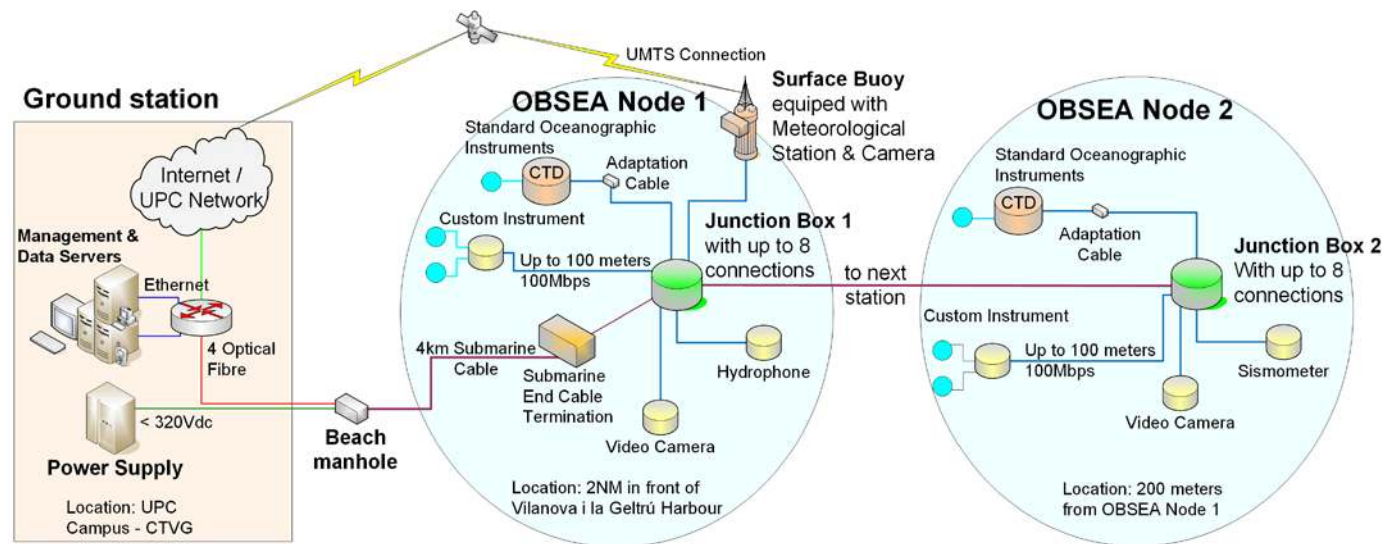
UMTS Connection

Ground station

Internet / UPC Network

Management & Data Servers

Ethernet

4 Optical Fibre

< 320Vdc

Power Supply

Location: UPC Campus - CTVG

Beach manhole

OBSEA Node 1

Standard Oceanographic Instruments

CTD

Adaptation Cable

Custom Instrument

Up to 100 meters 100Mbps

Surface Buoy equiped with Meteorological Station & Camera

Junction Box 1 with up to 8 connections

4km Submarine Cable

Submarine End Cable Termination

Hydrophone

Video Camera

Location: 2NM in front of Vilanova i la Geltrú Harbour

to next station

OBSEA Node 2

Standard Oceanographic Instruments

CTD

Adaptation Cable

Junction Box 2 With up to 8 connections

Custom Instrument

Up to 100 meters 100Mbps

Sismometer

Video Camera

Location: 200 meters from OBSEA Node 1